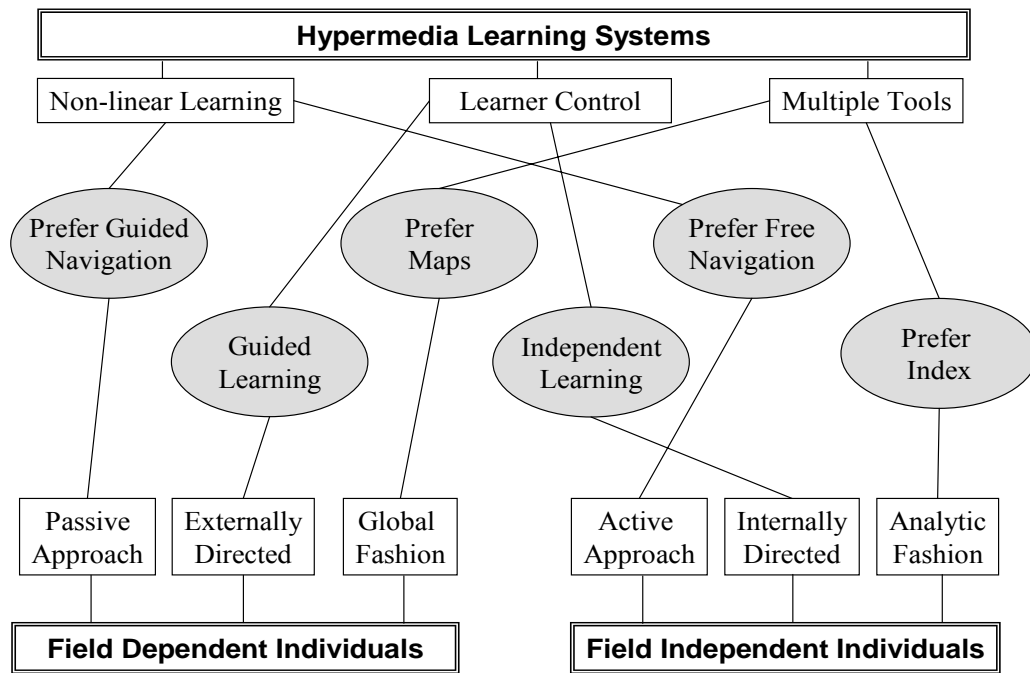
Hypermedia Learning Systems

Non-linear Learning

Learner Control

Multiple Tools

Prefer Guided Navigation

Prefer Maps

Prefer Free Navigation

Guided Learning

Independent Learning

Prefer Index

Passive Approach

Externally Directed

Global Fashion

Active Approach

Internally Directed

Analytic Fashion

Field Dependent Individuals

Field Independent Individuals